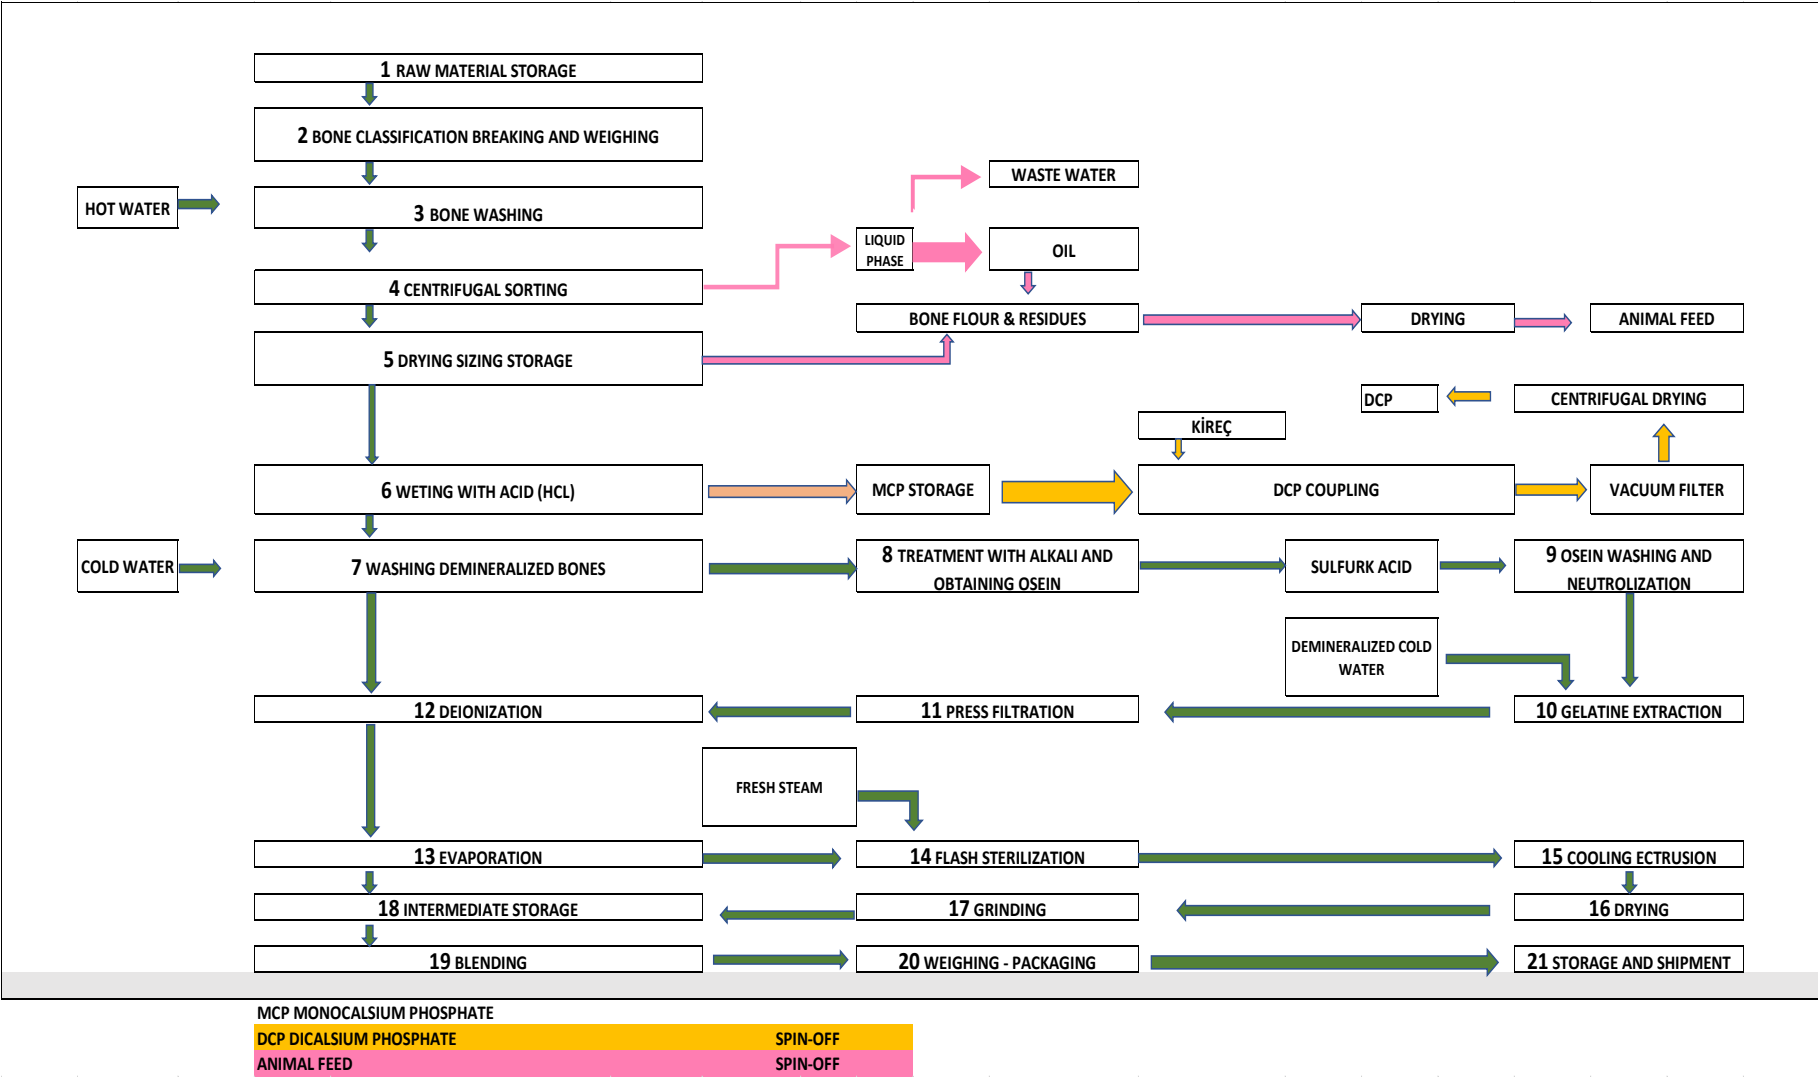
1 RAW MATERIAL STORAGE

2 BONE CLASSIFICATION BREAKING AND WEIGHING

HOT WATER

3 BONE WASHING

WASTE WATER

LIQUID PHASE

OIL

4 CENTRIFUGAL SORTING

BONE FLOUR & RESIDUES

DRYING

ANIMAL FEED

5 DRYING SIZING STORAGE

DCP

CENTRIFUGAL DRYING

KİREÇ

6 WETING WITH ACID (HCL)

MCP STORAGE

DCP COUPLING

VACUUM FILTER

COLD WATER

7 WASHING DEMINERALIZED BONES

8 TREATMENT WITH ALKALI AND OBTAINING OSEIN

SULFURK ACID

9 OSEIN WASHING AND NEUTROLIZATION

DEMINERALIZED COLD WATER

12 DEIONIZATION

11 PRESS FILTRATION

10 GELATINE EXTRACTION

FRESH STEAM

13 EVAPORATION

14 FLASH STERILIZATION

15 COOLING ECTRUSION

18 INTERMEDIATE STORAGE

17 GRINDING

16 DRYING

19 BLENDING

20 WEIGHING - PACKAGING

21 STORAGE AND SHIPMENT

MCP MONOCALSIUM PHOSPHATE

DCP DICALSIUM PHOSPHATE SPIN-OFF

ANIMAL FEED SPIN-OFF